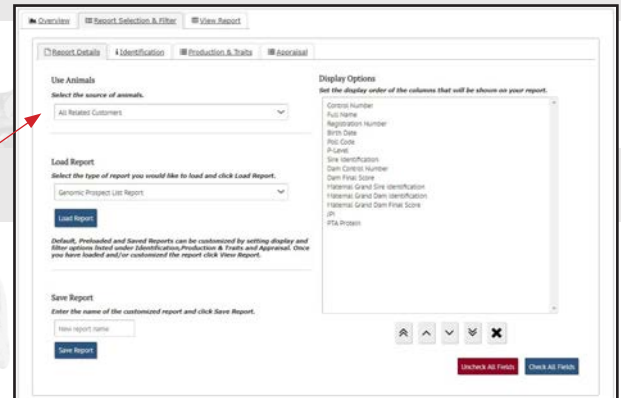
Overview | Report Selection & Filter | View Report

Report Details | Identification | Production & Traits | Appraisal

Use Animals
Select the source of animals.
All Related Customers

Load Report
Select the type of report you would like to load and click Load Report.
Genomic Prospect List Report
Load Report

Default, Preloaded and Saved Reports can be customized by setting display and filter options listed under Identification,Production & Traits and Appraisal. Once you have loaded and/or customized the report click View Report.

Save Report
Enter the name of the customized report and click Save Report.
New report name
Save Report

Display Options
Set the display order of the columns that will be shown on your report.

Control Number
Full Name
Registration Number
Birth Date
Poll Code
P-Level
Sire Identification
Dam Control Number
Dam Final Score
Maternal Grand Sire Identification
Maternal Grand Dam Identification
Maternal Grand Dam Final Score
JPI
PTA Protein

Uncheck All Fields | Check All Fields